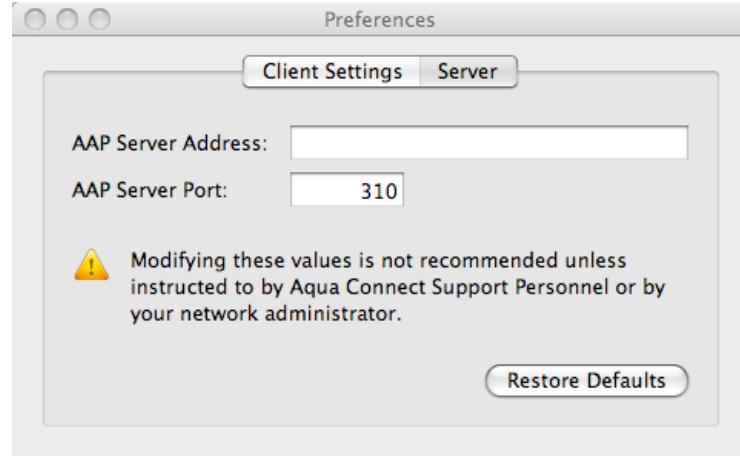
Preferences

Client Settings Server

AAP Server Address:

AAP Server Port: 310

Modifying these values is not recommended unless instructed to by Aqua Connect Support Personnel or by your network administrator.

Restore Defaults